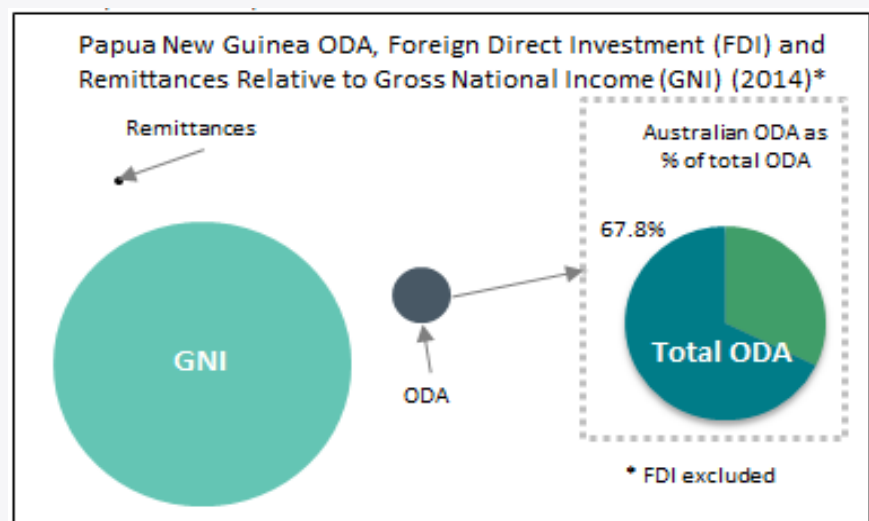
Papua New Guinea ODA, Foreign Direct Investment (FDI) and Remittances Relative to Gross National Income (GNI) (2014)*

Remittances

Australian ODA as % of total ODA

67.8%

GNI

ODA

Total ODA

* FDI excluded